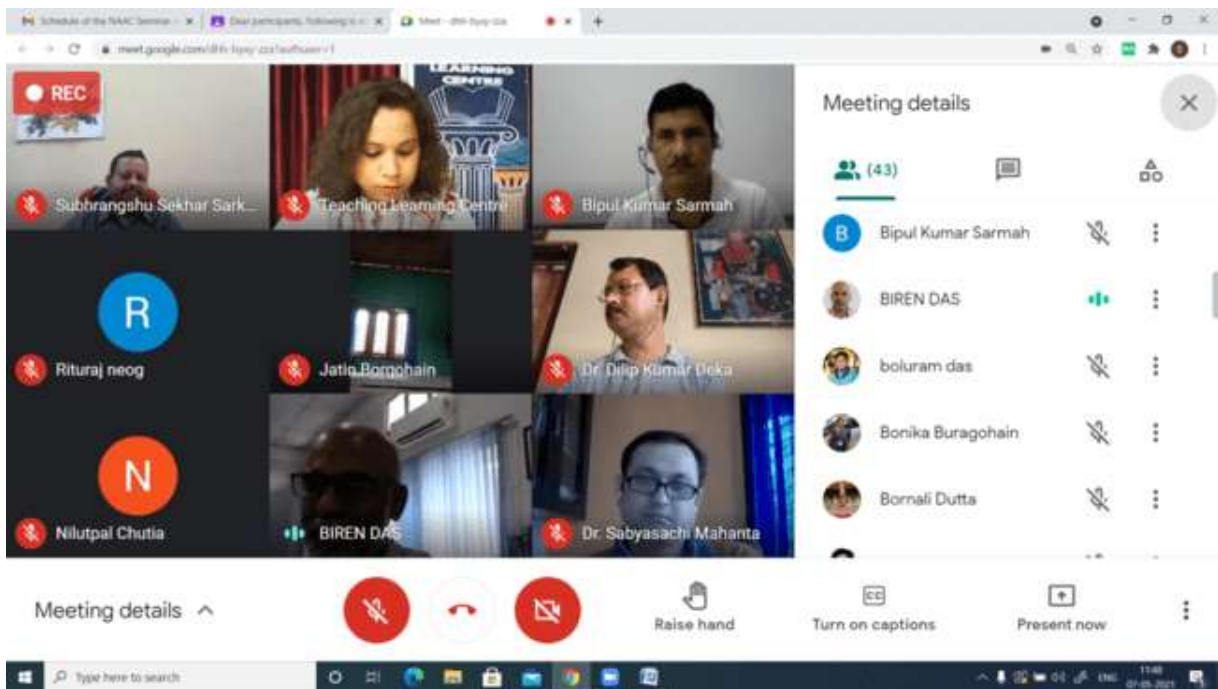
Schedule of the NAAC Seminar · Dear participants, following is · Meet - dhh-byyy-zza

meet.google.com/dhh-byyy-zza?authuser=1

REC

LEARNING CENTRE

Subhrangshu Sekhar Sark...

Teaching Learning Centre

Bipul Kumar Sarmah

R

Rituraj neog

Jatin Borgohain

Dr. Dilip Kumar Deka

N

Nilutpal Chutia

BIREN DAS

Dr. Sabyasachi Mahanta

Meeting details

(43)

B

Bipul Kumar Sarmah

BIREN DAS

boluram das

Bonika Buragohain

Bornali Dutta

Meeting details

Raise hand

Turn on captions

Present now

Type here to search

ENG

11:48

07-05-2021